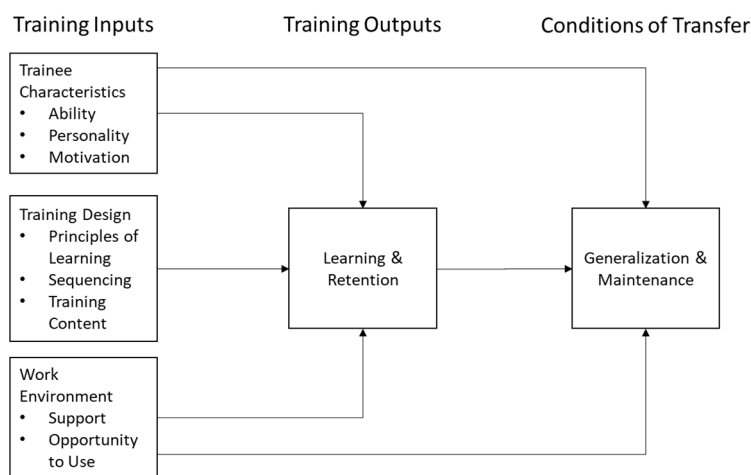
Training Inputs

Training Outputs

Conditions of Transfer

Trainee Characteristics
• Ability
• Personality
• Motivation

Training Design
• Principles of Learning
• Sequencing
• Training Content

Work Environment
• Support
• Opportunity to Use

Learning & Retention

Generalization & Maintenance